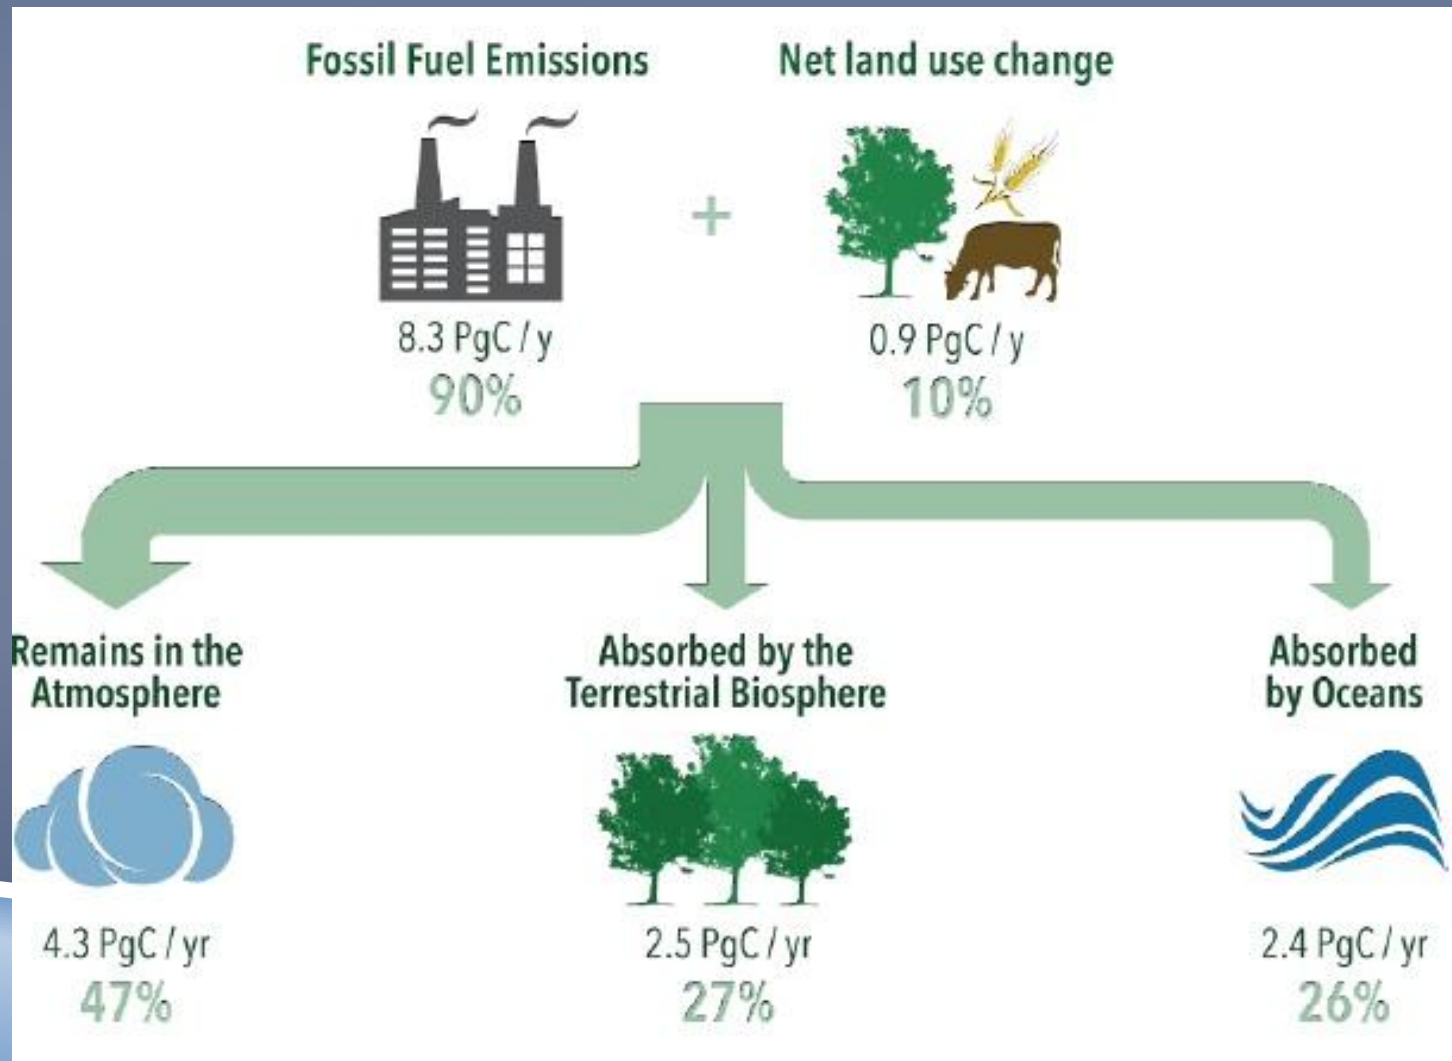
Fossil Fuel Emissions

8.3 PgC / y
90%

+

Net land use change

0.9 PgC / y
10%

Remains in the Atmosphere

4.3 PgC / yr
47%

Absorbed by the Terrestrial Biosphere

2.5 PgC / yr
27%

Absorbed by Oceans

2.4 PgC / yr
26%